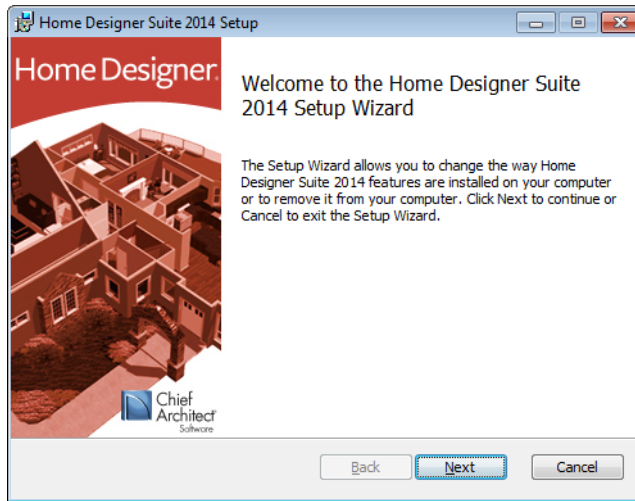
Home Designer Suite 2014 Setup

Home Designer®

Welcome to the Home Designer Suite 2014 Setup Wizard

The Setup Wizard allows you to change the way Home Designer Suite 2014 features are installed on your computer or to remove it from your computer. Click Next to continue or Cancel to exit the Setup Wizard.

Chief Architect® Software

Back Next Cancel